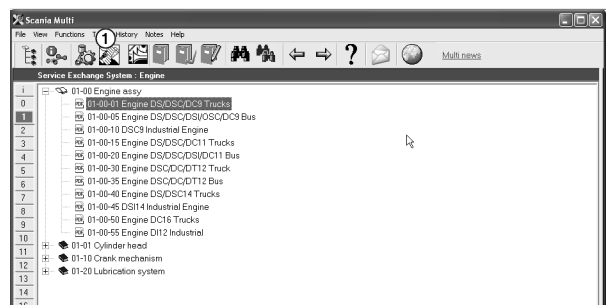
Scania Multi

File View Functions T 1 History Notes Help

Multi news

Service Exchange System : Engine

i
0
1
2
3
4
5
6
7
8
9
10
11
12
13
14

01-00 Engine assy
01-00-01 Engine DS/DSC/DC9 Trucks
01-00-05 Engine DS/DSC/DSI/OSC/DC9 Bus
01-00-10 DSC9 Industrial Engine
01-00-15 Engine DS/DSC/DC11 Trucks
01-00-20 Engine DS/DSC/DSI/DC11 Bus
01-00-30 Engine DSC/DC/DT12 Truck
01-00-35 Engine DSC/DC/DT12 Bus
01-00-40 Engine DS/DSC14 Trucks
01-00-45 DSI14 Industrial Engine
01-00-50 Engine DC16 Trucks
01-00-55 Engine DI12 Industrial
01-01 Cylinder head
01-10 Crank mechanism
01-20 Lubrication system